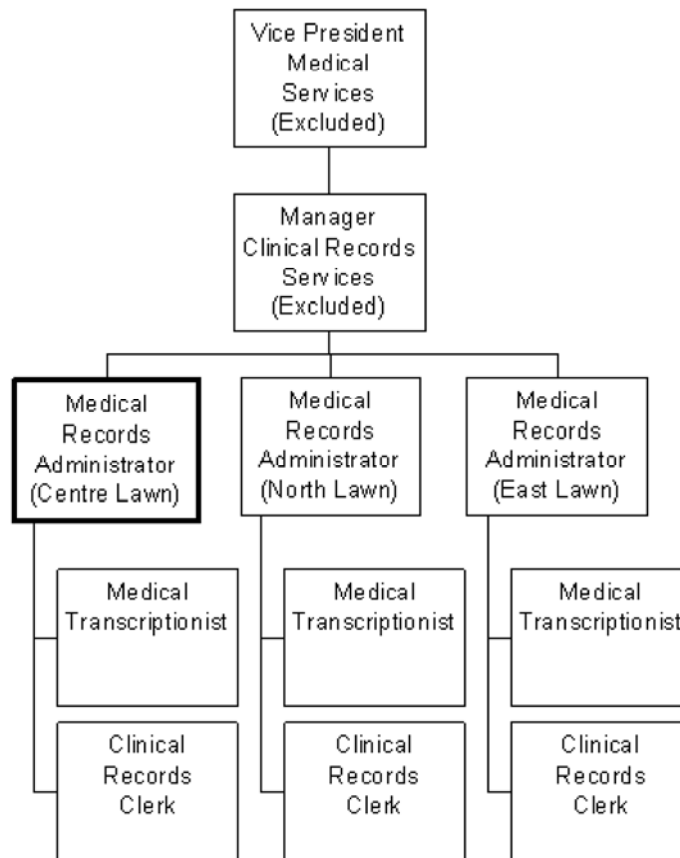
Vice President Medical Services (Excluded)

Manager Clinical Records Services (Excluded)

Medical Records Administrator (Centre Lawn)

Medical Records Administrator (North Lawn)

Medical Records Administrator (East Lawn)

Medical Transcriptionist

Clinical Records Clerk

Medical Transcriptionist

Clinical Records Clerk

Medical Transcriptionist

Clinical Records Clerk